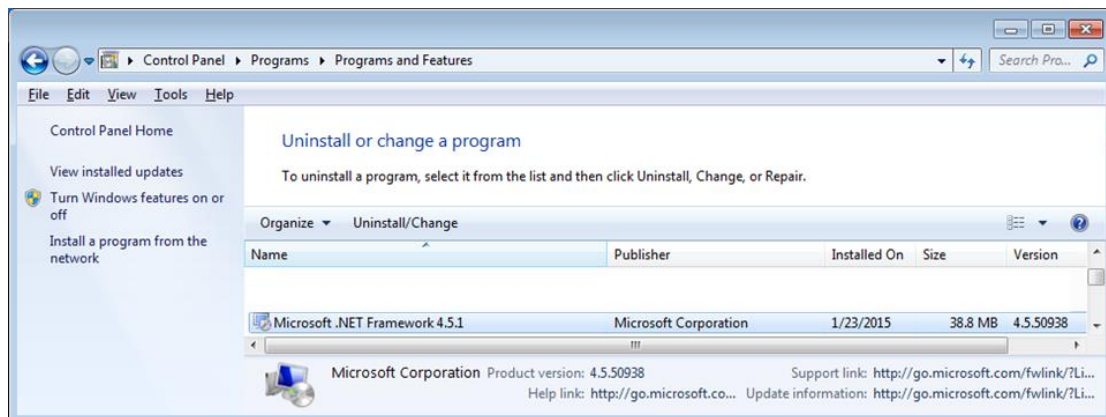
▸ Control Panel ▸ Programs ▸ Programs and Features

Search Pro...

File Edit View Tools Help

Control Panel Home

View installed updates

Turn Windows features on or off

Install a program from the network

Uninstall or change a program

To uninstall a program, select it from the list and then click Uninstall, Change, or Repair.

Organize ▾ Uninstall/Change

| Name | Publisher | Installed On | Size | Version |
|---|---|---|---|---|
| Microsoft .NET Framework 4.5.1 | Microsoft Corporation | 1/23/2015 | 38.8 MB | 4.5.50938 |

Microsoft Corporation Product version: 4.5.50938 Support link: http://go.microsoft.com/fwlink/?Li...
Help link: http://go.microsoft.co... Update information: http://go.microsoft.com/fwlink/?Li...